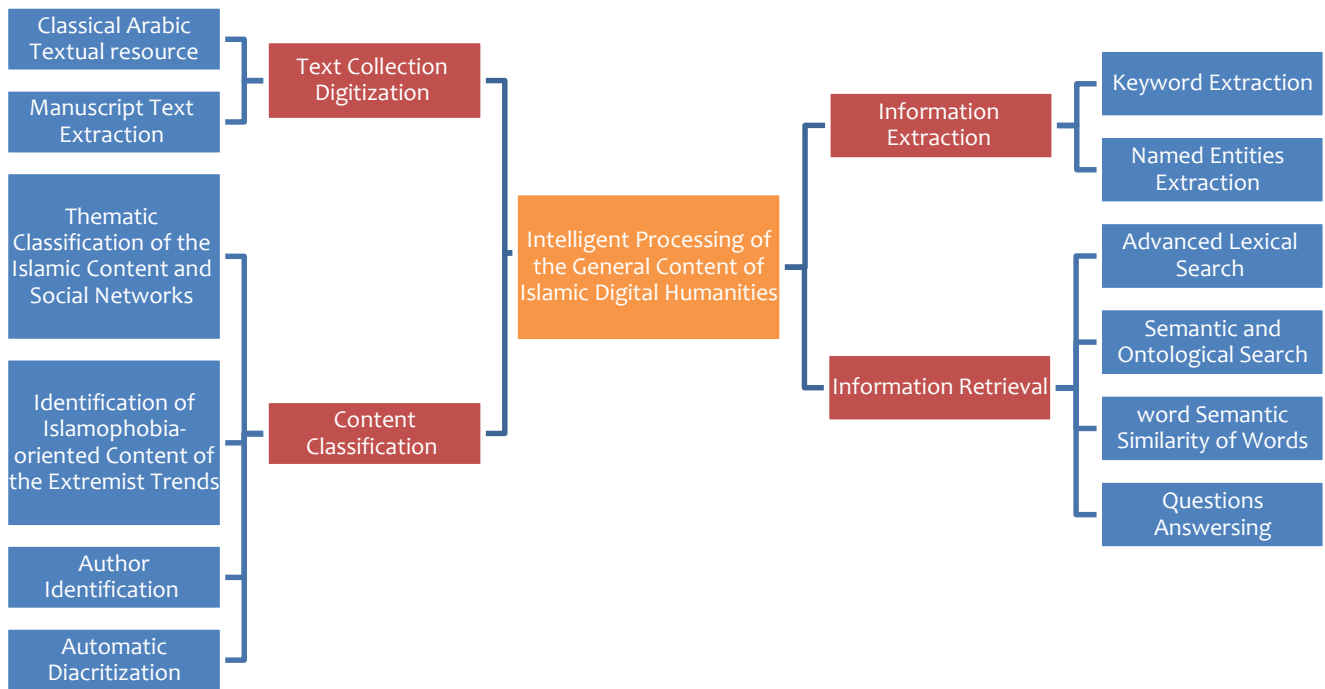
Classical Arabic Textual resource

Manuscript Text Extraction

Text Collection Digitization

Thematic Classification of the Islamic Content and Social Networks

Identification of Islamophobia-oriented Content of the Extremist Trends

Author Identification

Automatic Diacritization

Content Classification

Intelligent Processing of the General Content of Islamic Digital Humanities

Information Extraction

Information Retrieval

Keyword Extraction

Named Entities Extraction

Advanced Lexical Search

Semantic and Ontological Search

word Semantic Similarity of Words

Questions Answersing